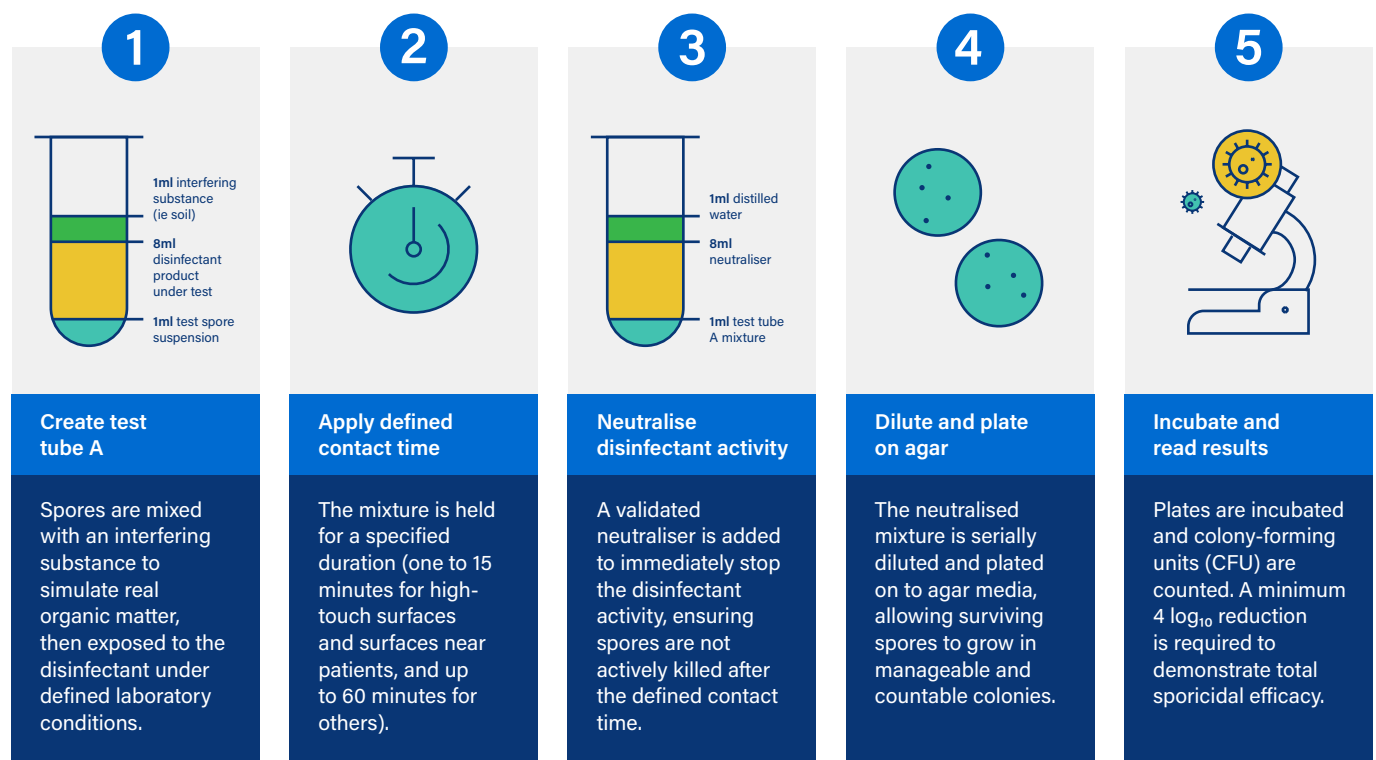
1

1ml interfering substance (ie soil)

8ml disinfectant product under test

1ml test spore suspension

Create test tube A

Spores are mixed with an interfering substance to simulate real organic matter, then exposed to the disinfectant under defined laboratory conditions.

2

Apply defined contact time

The mixture is held for a specified duration (one to 15 minutes for high-touch surfaces and surfaces near patients, and up to 60 minutes for others).

3

1ml distilled water

8ml neutraliser

1ml test tube A mixture

Neutralise disinfectant activity

A validated neutraliser is added to immediately stop the disinfectant activity, ensuring spores are not actively killed after the defined contact time.

4

Dilute and plate on agar

The neutralised mixture is serially diluted and plated on to agar media, allowing surviving spores to grow in manageable and countable colonies.

5

Incubate and read results

Plates are incubated and colony-forming units (CFU) are counted. A minimum 4 $\log_{10}$ reduction is required to demonstrate total sporicidal efficacy.